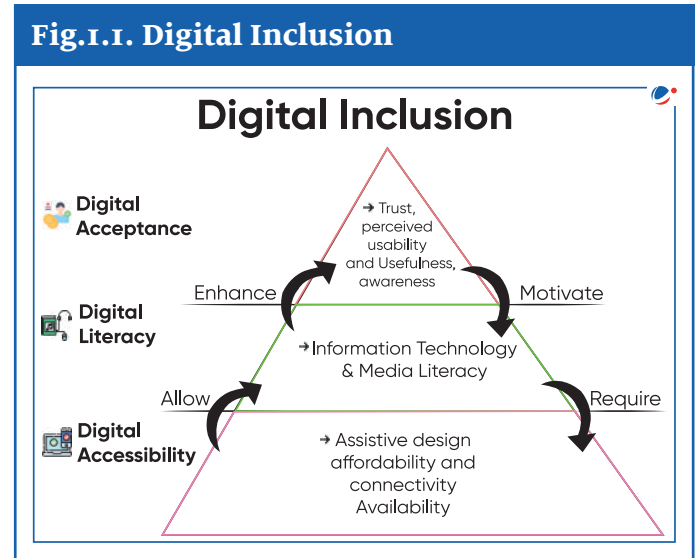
Fig.1.1. Digital Inclusion

Digital Inclusion

Digital Acceptance

Digital Literacy

Digital Accessibility

→ Trust, perceived usability and Usefulness, awareness

Enhance

Motivate

→ Information Technology & Media Literacy

Allow

Require

→ Assistive design affordability and connectivity Availability